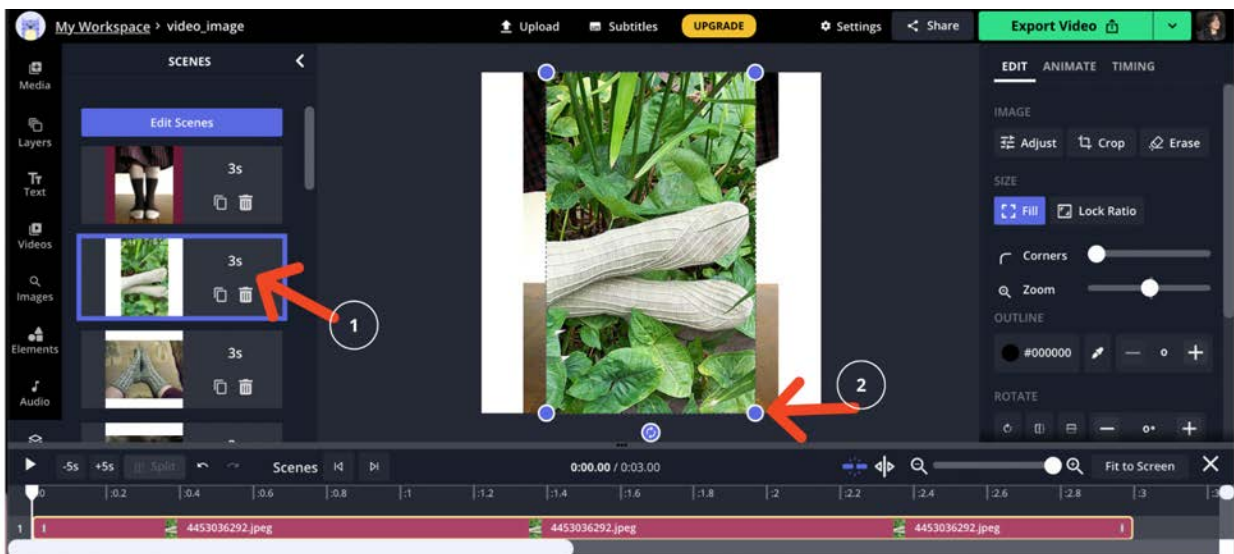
My Workspace › video_image

Upload Subtitles UPGRADE Settings Share Export Video

Media
Layers
Text
Videos
Images
Elements
Audio

SCENES

Edit Scenes

3s

3s

3s

1

2

EDIT ANIMATE TIMING

IMAGE

Adjust Crop Erase

SIZE

Fill Lock Ratio

Corners

Zoom

OUTLINE

#000000 — 0 +

ROTATE

— 0° +

-5s +5s Split Scenes 0:00.00 / 0:03.00 Fit to Screen

0 :0.2 :0.4 :0.6 :0.8 :1 :1.2 :1.4 :1.6 :1.8 :2 :2.2 :2.4 :2.6 :2.8 :3 :3

1 4453036292.jpeg 4453036292.jpeg 4453036292.jpeg